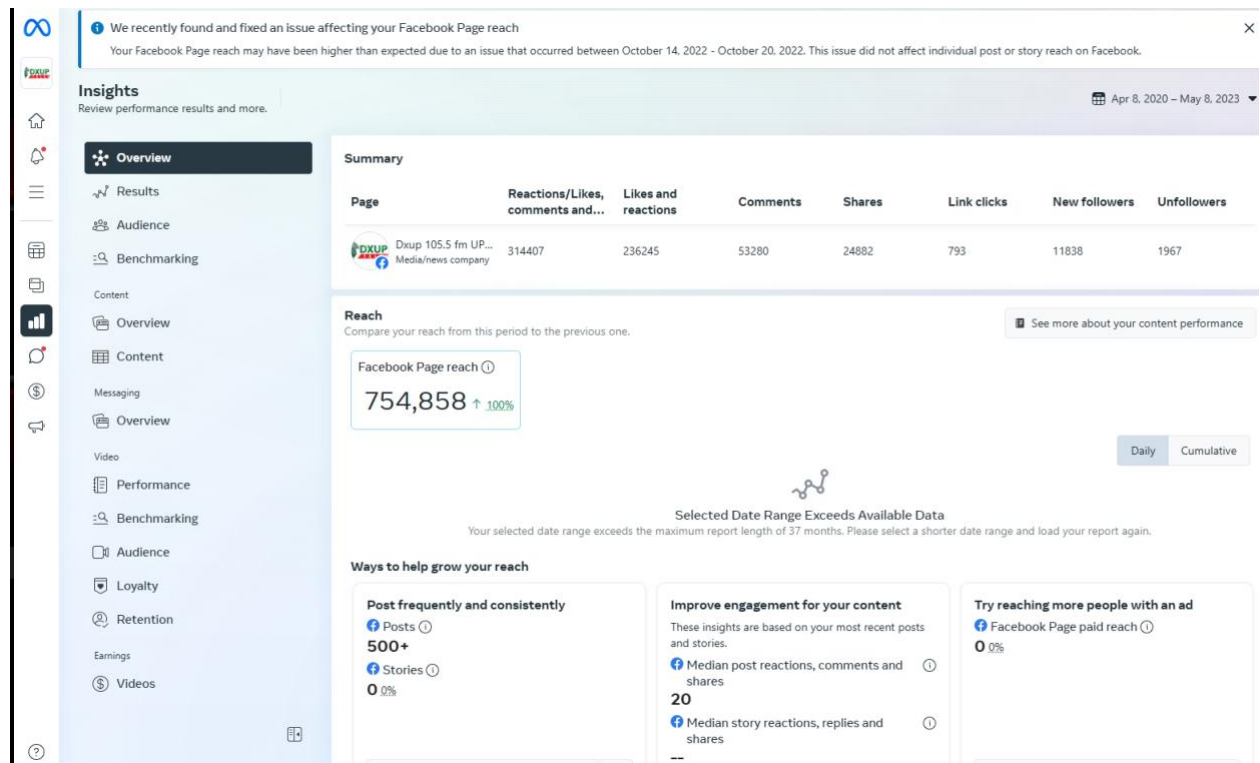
We recently found and fixed an issue affecting your Facebook Page reach
Your Facebook Page reach may have been higher than expected due to an issue that occurred between October 14, 2022 - October 20, 2022. This issue did not affect individual post or story reach on Facebook.

DXUP

Insights
Review performance results and more.

Apr 8, 2020 – May 8, 2023

Overview
Results
Audience
Benchmarking
Content
Overview
Content
Messaging
Overview
Video
Performance
Benchmarking
Audience
Loyalty
Retention
Earnings
Videos

Summary

| Page | Reactions/Likes, comments and... | Likes and reactions | Comments | Shares | Link clicks | New followers | Unfollowers |
|---|---|---|---|---|---|---|---|
| Dxup 105.5 fm UP... Media/news company | 314407 | 236245 | 53280 | 24882 | 793 | 11838 | 1967 |

Reach
Compare your reach from this period to the previous one.

See more about your content performance

Facebook Page reach ⓘ
754,858 ↑ 100%

Daily Cumulative

Selected Date Range Exceeds Available Data
Your selected date range exceeds the maximum report length of 37 months. Please select a shorter date range and load your report again.

Ways to help grow your reach

Post frequently and consistently
Posts ⓘ
500+
Stories ⓘ
0 0%

Improve engagement for your content
These insights are based on your most recent posts and stories.
Median post reactions, comments and shares ⓘ
20
Median story reactions, replies and shares ⓘ
--

Try reaching more people with an ad
Facebook Page paid reach ⓘ
0 0%